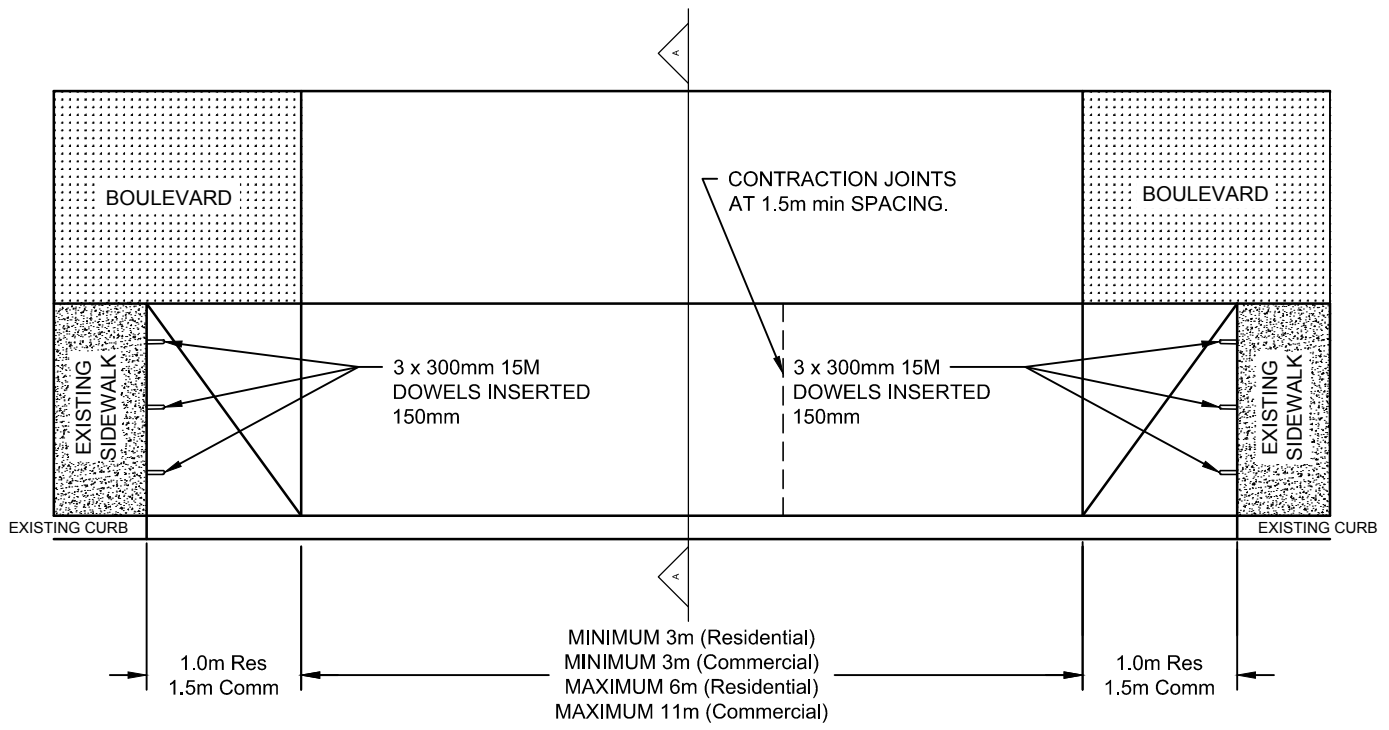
A

BOULEVARD

CONTRACTION JOINTS AT 1.5m min SPACING.

BOULEVARD

EXISTING SIDEWALK

3 x 300mm 15M DOWELS INSERTED 150mm

3 x 300mm 15M DOWELS INSERTED 150mm

EXISTING SIDEWALK

EXISTING CURB

EXISTING CURB

A

1.0m Res
1.5m Comm

MINIMUM 3m (Residential)
MINIMUM 3m (Commercial)
MAXIMUM 6m (Residential)
MAXIMUM 11m (Commercial)

1.0m Res
1.5m Comm